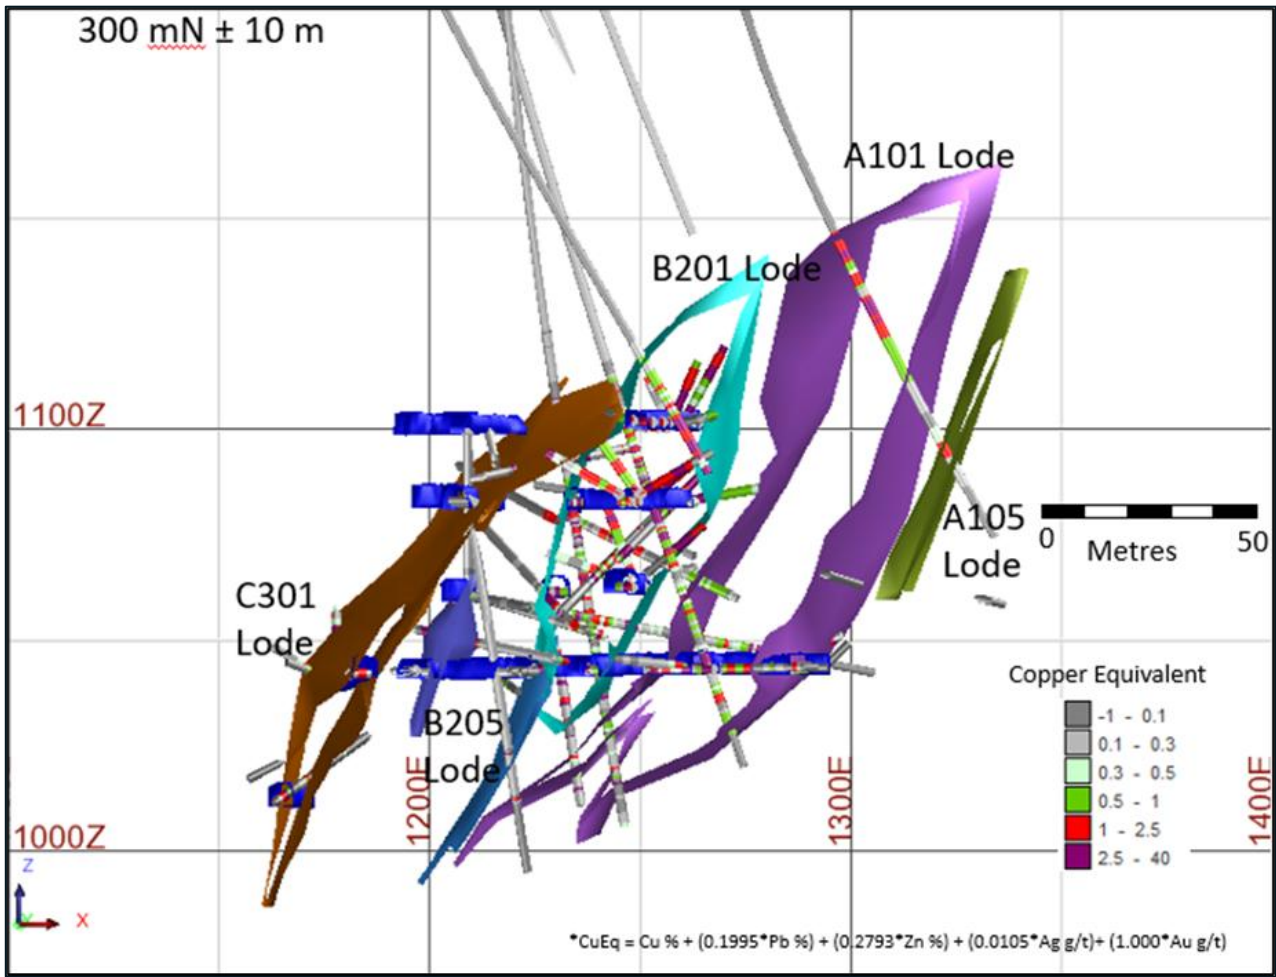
300 mN ± 10 m

A101 Lode

B201 Lode

1100Z

A105 Lode

0 Metres 50

C301 Lode

B205 Lode

Copper Equivalent

| | |
|---|---|
| | -1 - 0.1 |
| | 0.1 - 0.3 |
| | 0.3 - 0.5 |
| | 0.5 - 1 |
| | 1 - 2.5 |
| | 2.5 - 40 |

1000Z

1200E

1300E

1400E

Z

X

*CuEq = Cu % + (0.1995*Pb %) + (0.2793*Zn %) + (0.0105*Ag g/t)+ (1.000*Au g/t)